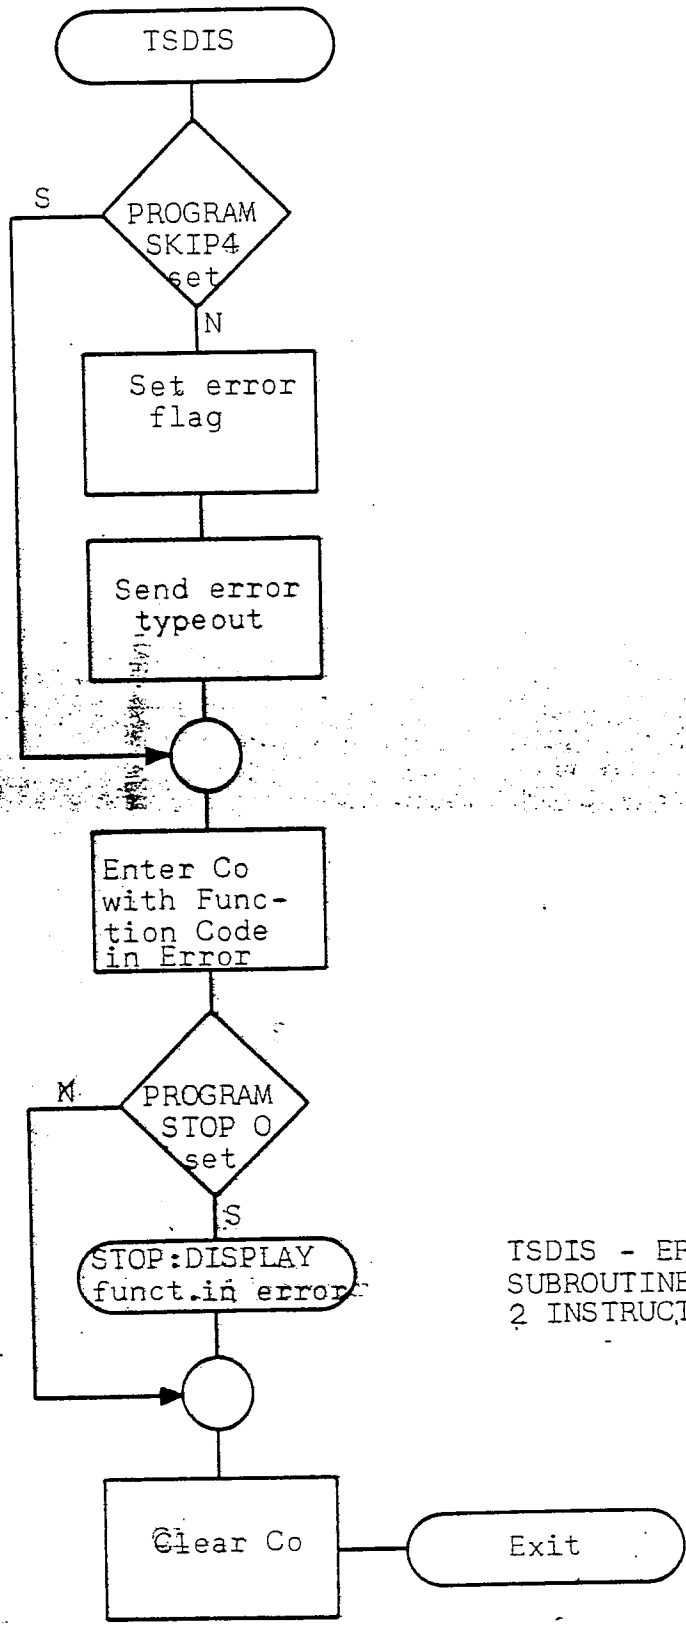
TSDIS

PROGRAM SKIP4 set

S

N

Set error flag

Send error typeout

Enter Co with Function Code in Error

PROGRAM STOP O set

N

S

STOP:DISPLAY funct.in error

Clear Co

Exit

TSDIS - ER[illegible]
SUBROUTINE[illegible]
2 INSTRUC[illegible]